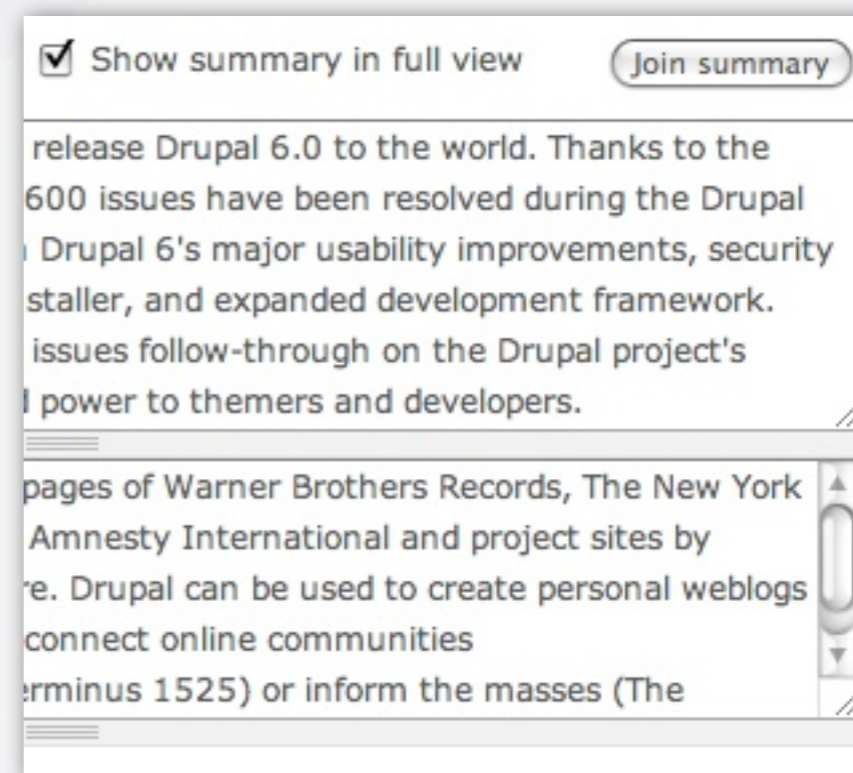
☑ Show summary in full view

Join summary

release Drupal 6.0 to the world. Thanks to the
600 issues have been resolved during the Drupal
Drupal 6's major usability improvements, security
staller, and expanded development framework.
issues follow-through on the Drupal project's
power to themers and developers.

pages of Warner Brothers Records, The New York
Amnesty International and project sites by
re. Drupal can be used to create personal weblogs
connect online communities
erminus 1525) or inform the masses (The